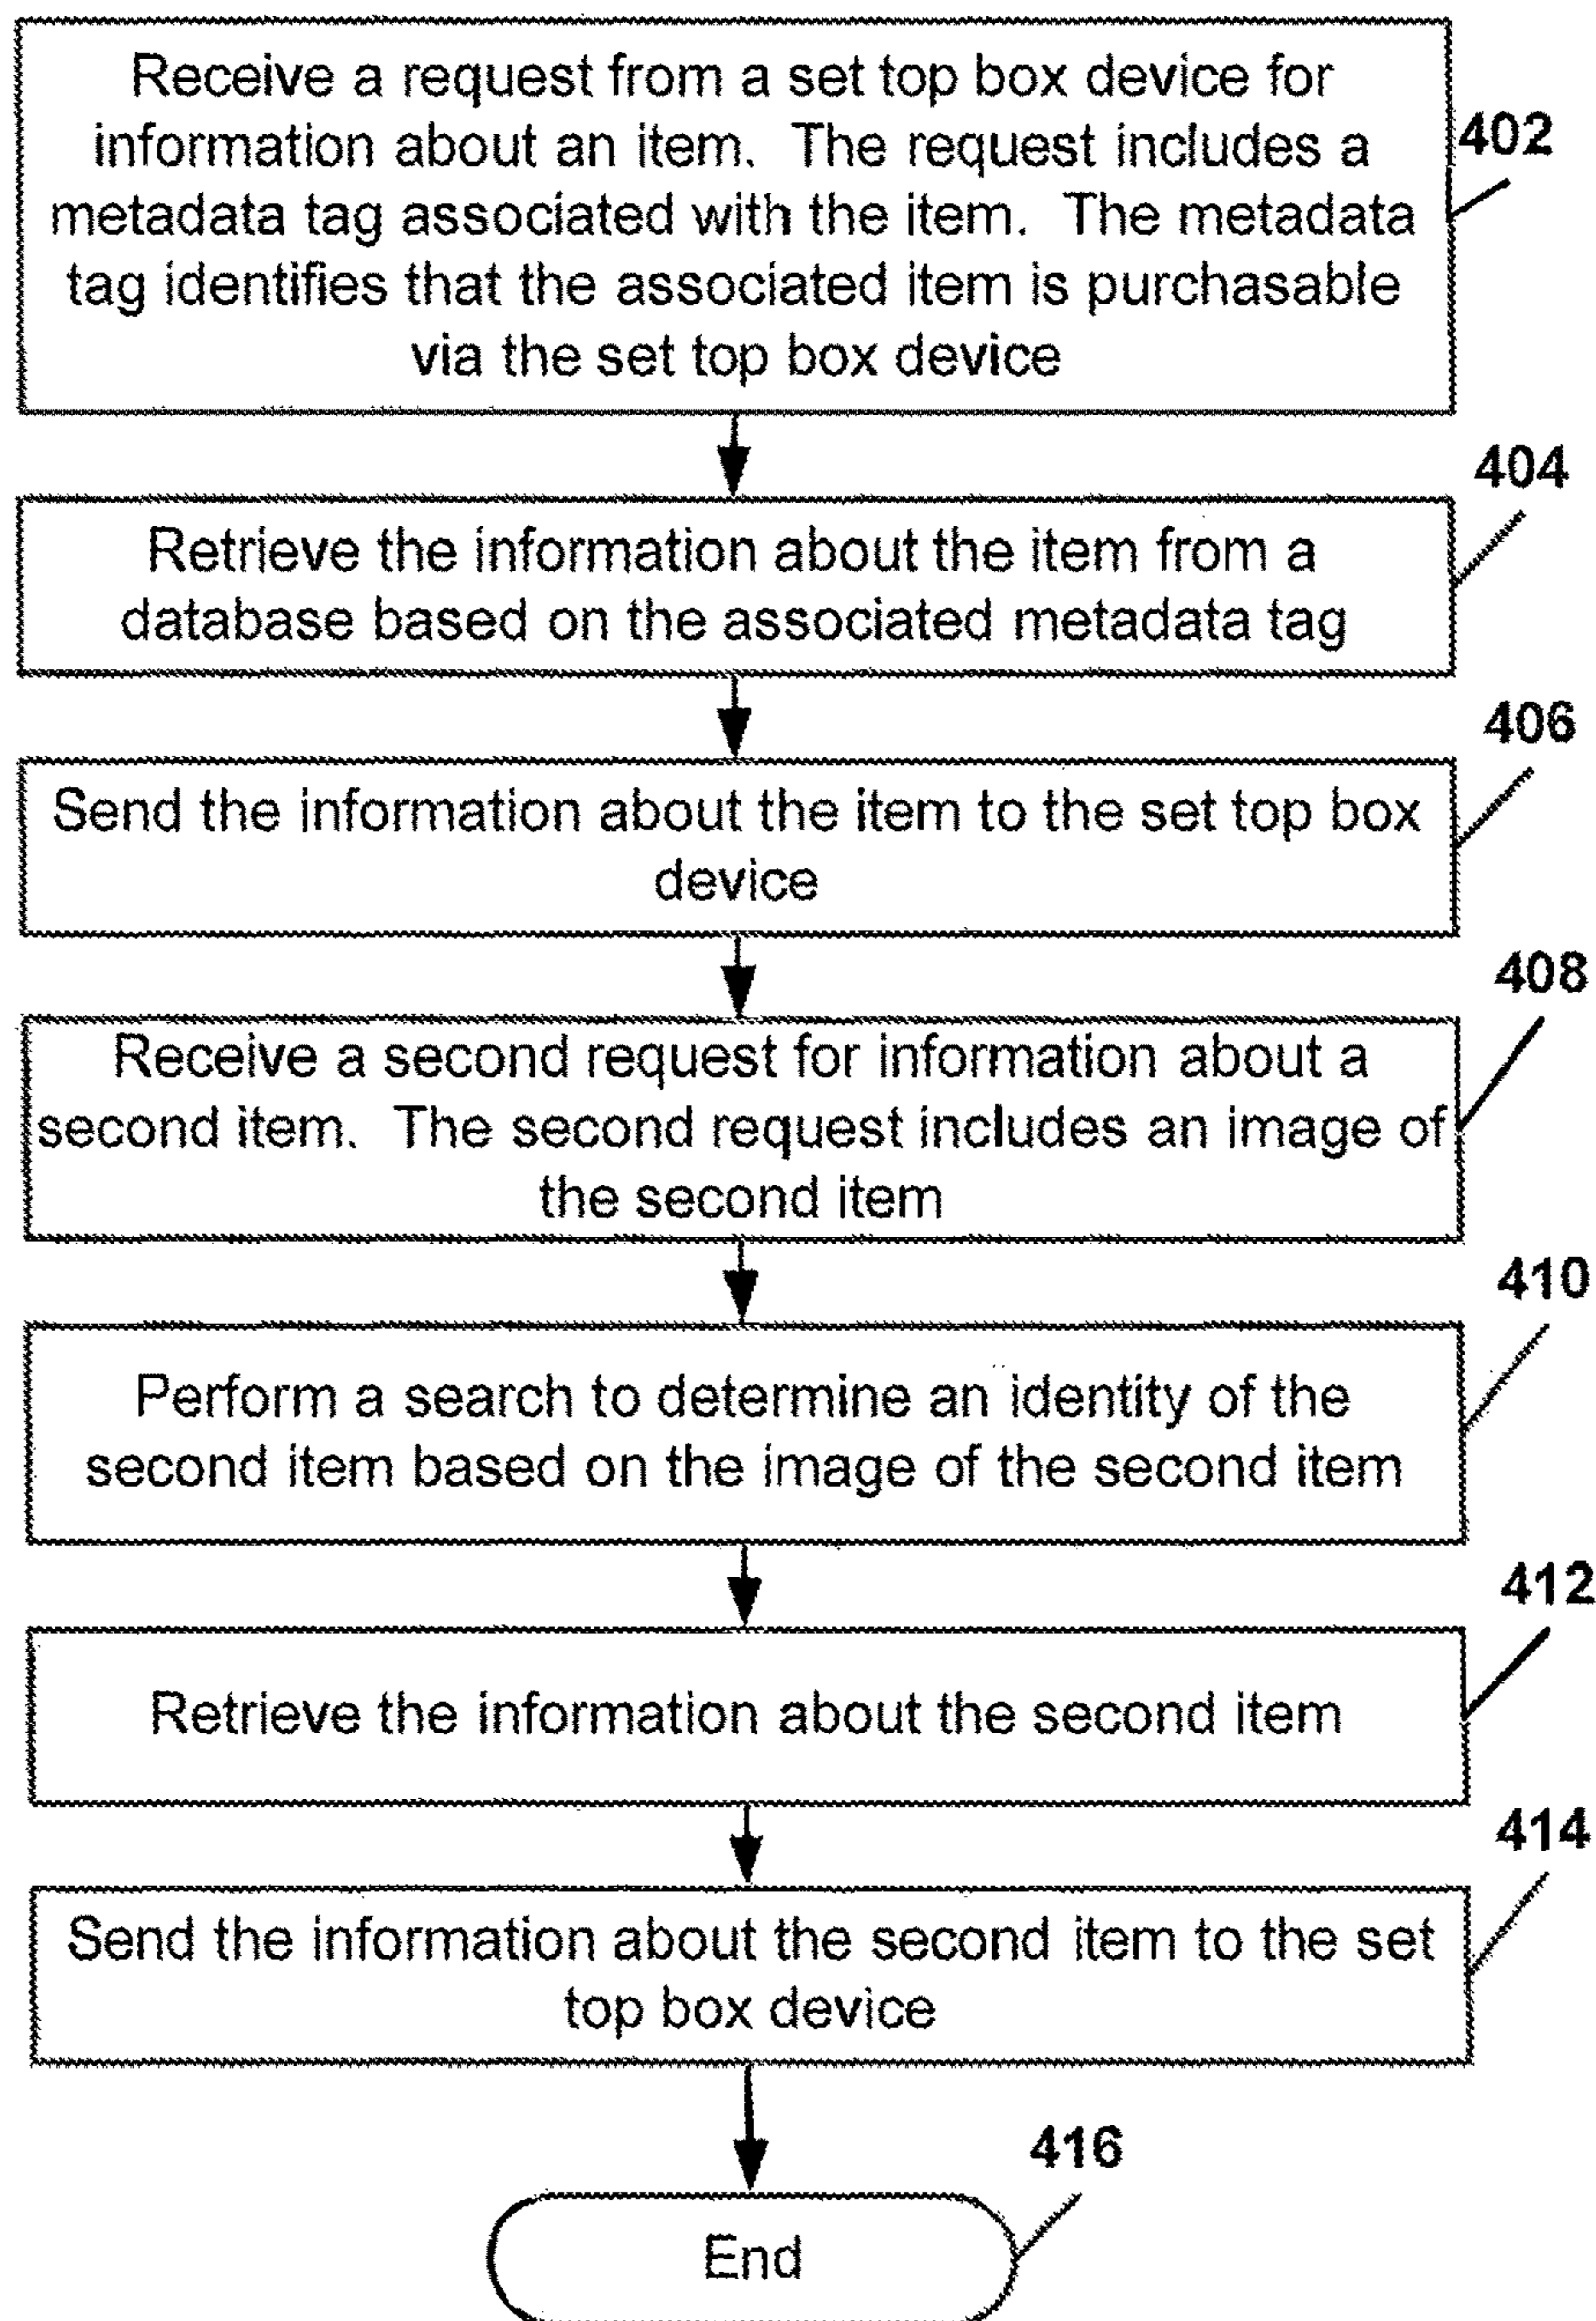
Receive a request from a set top box device for information about an item. The request includes a metadata tag associated with the item. The metadata tag identifies that the associated item is purchasable via the set top box device

402

404

Retrieve the information about the item from a database based on the associated metadata tag

406

Send the information about the item to the set top box device

408

Receive a second request for information about a second item. The second request includes an image of the second item

410

Perform a search to determine an identity of the second item based on the image of the second item

412

Retrieve the information about the second item

414

Send the information about the second item to the set top box device

416

End